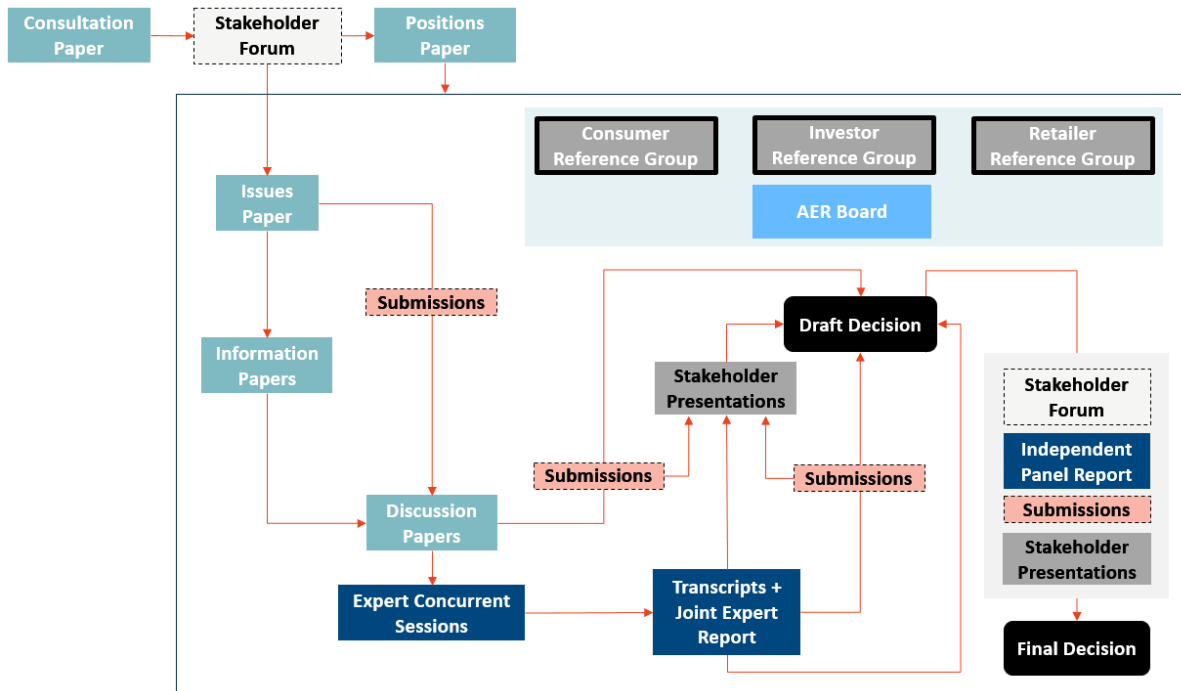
Consultation Paper

Stakeholder Forum

Positions Paper

Consumer Reference Group

Investor Reference Group

Retailer Reference Group

AER Board

Issues Paper

Submissions

Information Papers

Draft Decision

Stakeholder Presentations

Submissions

Submissions

Discussion Papers

Expert Concurrent Sessions

Transcripts + Joint Expert Report

Stakeholder Forum

Independent Panel Report

Submissions

Stakeholder Presentations

Final Decision